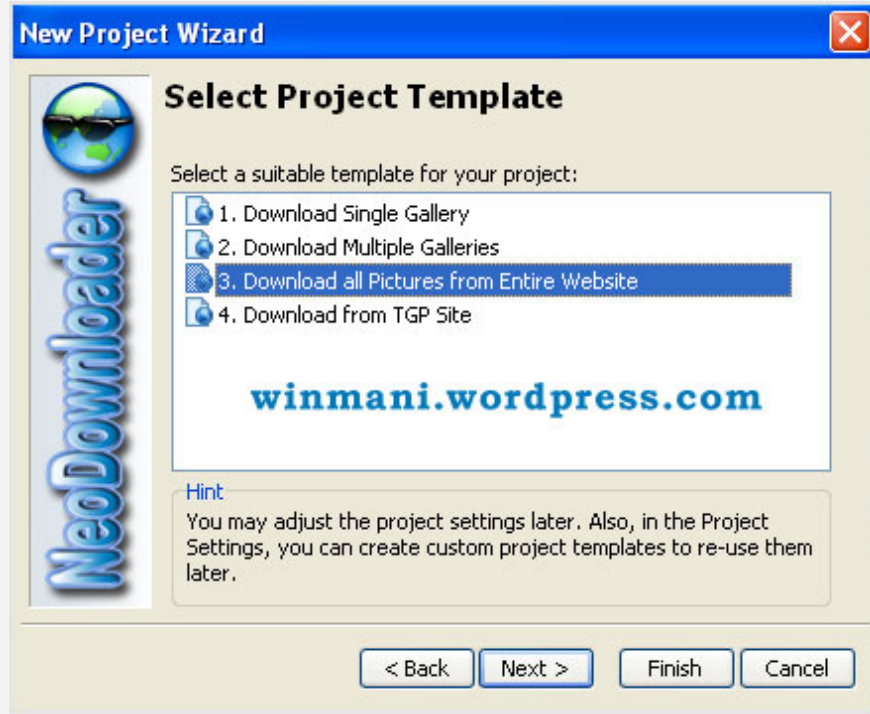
New Project Wizard

NeoDownloader

Select Project Template

Select a suitable template for your project:

1. Download Single Gallery
2. Download Multiple Galleries
3. Download all Pictures from Entire Website
4. Download from TGP Site

winmani.wordpress.com

Hint
You may adjust the project settings later. Also, in the Project Settings, you can create custom project templates to re-use them later.

< Back
Next >
Finish
Cancel